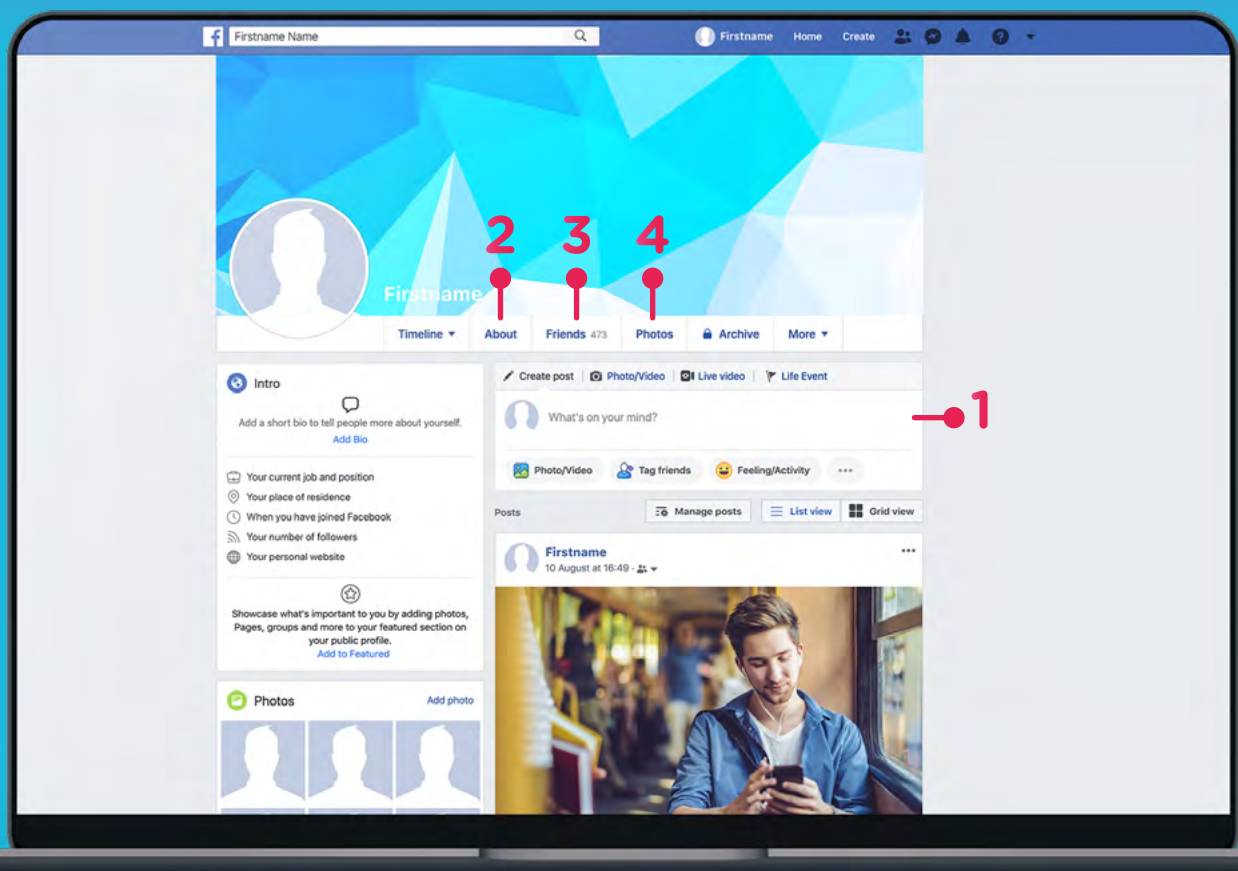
f Firstname Name

Firstname Home Create

2 3 4

Firstname

Timeline ▾ About Friends 473 Photos Archive More ▾

Intro

Add a short bio to tell people more about yourself.
Add Bio

Your current job and position
Your place of residence
When you have joined Facebook
Your number of followers
Your personal website

Showcase what's important to you by adding photos, Pages, groups and more to your featured section on your public profile.
Add to Featured

Photos Add photo

Create post Photo/Video Live video Life Event

What's on your mind?

1

Photo/Video Tag friends Feeling/Activity ···

Posts Manage posts List view Grid view

Firstname
10 August at 16:49 ·

···